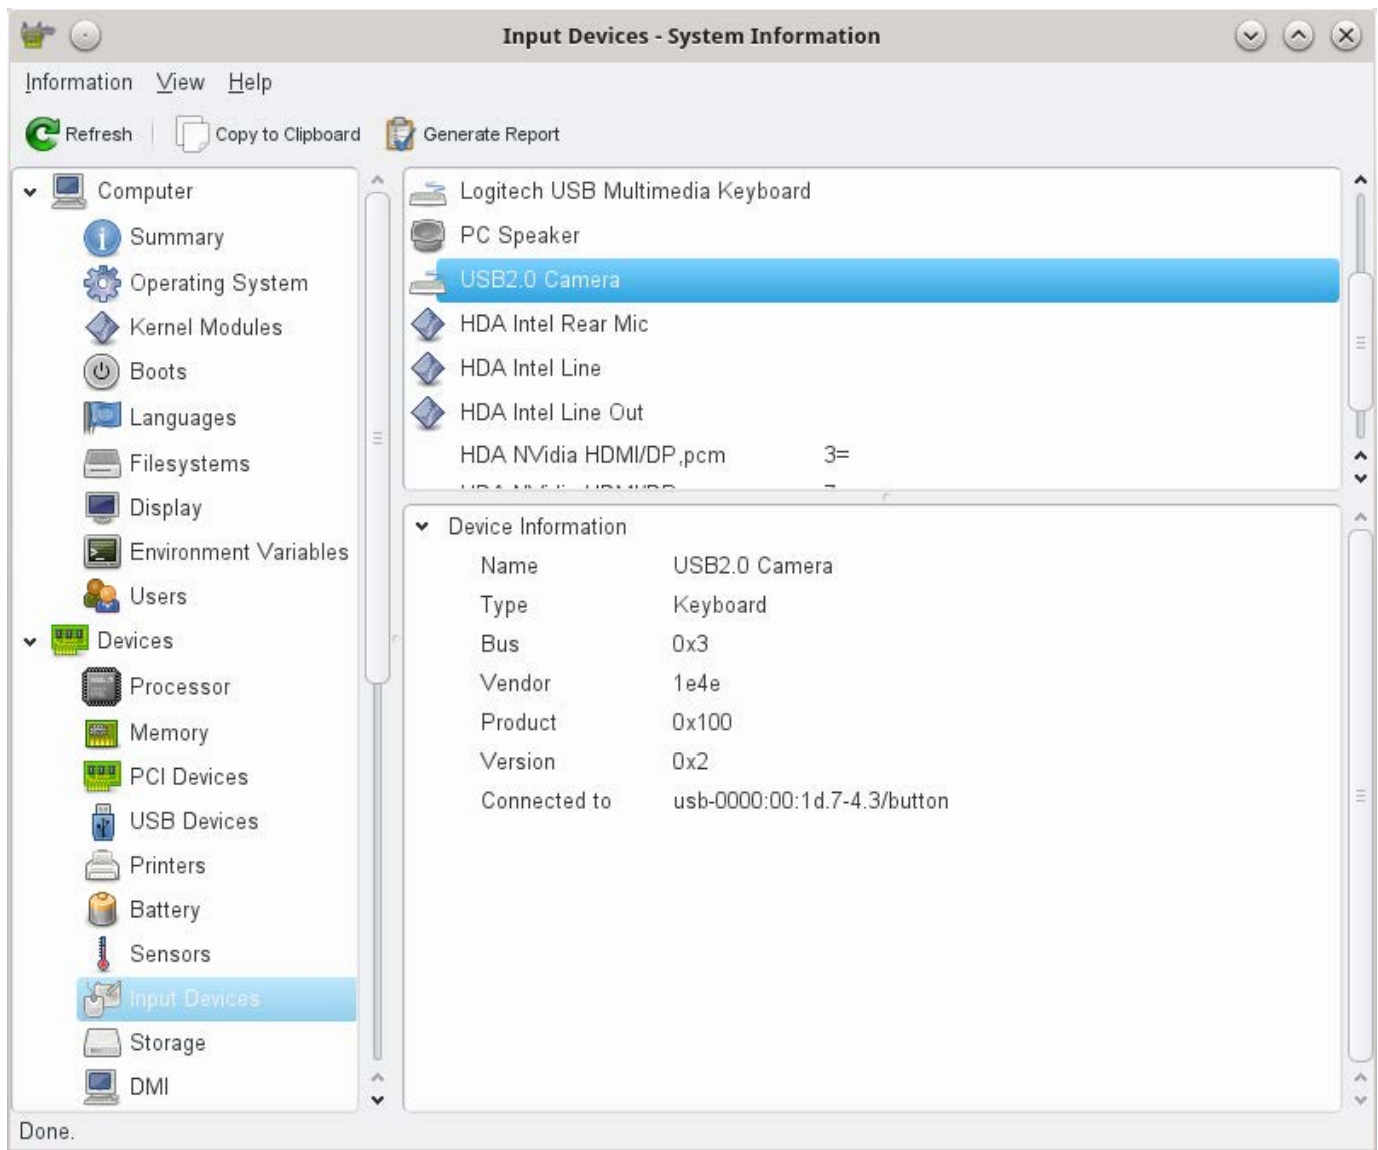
Input Devices - System Information

Information View Help

Refresh Copy to Clipboard Generate Report

Computer
Summary
Operating System
Kernel Modules
Boots
Languages
Filesystems
Display
Environment Variables
Users
Devices
Processor
Memory
PCI Devices
USB Devices
Printers
Battery
Sensors
Input Devices
Storage
DMI

Logitech USB Multimedia Keyboard
PC Speaker
USB2.0 Camera
HDA Intel Rear Mic
HDA Intel Line
HDA Intel Line Out
HDA NVidia HDMI/DP,pcm 3=
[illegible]

Device Information

| | |
|---|---|
| Name | USB2.0 Camera |
| Type | Keyboard |
| Bus | 0x3 |
| Vendor | 1e4e |
| Product | 0x100 |
| Version | 0x2 |
| Connected to | usb-0000:00:1d.7-4.3/button |

Done.